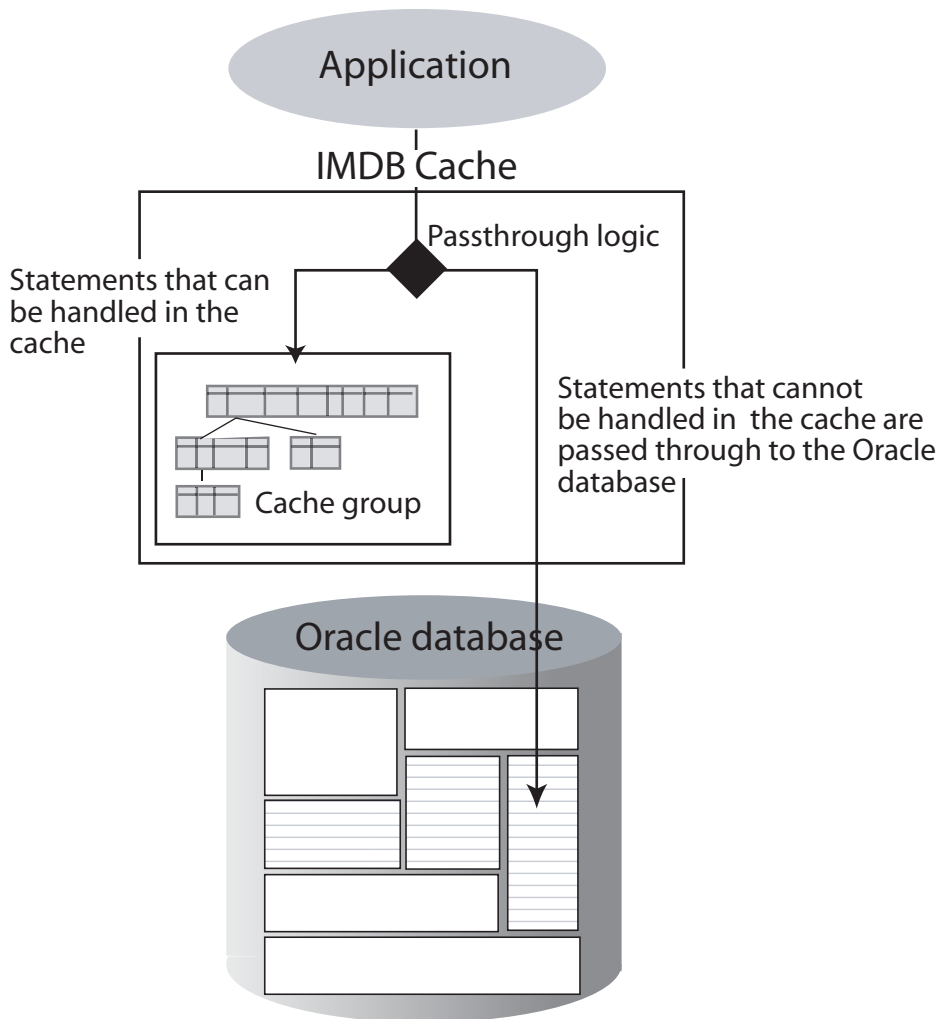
Application

IMDB Cache

Passthrough logic

Statements that can be handled in the cache

Statements that cannot be handled in the cache are passed through to the Oracle database

Cache group

Oracle database